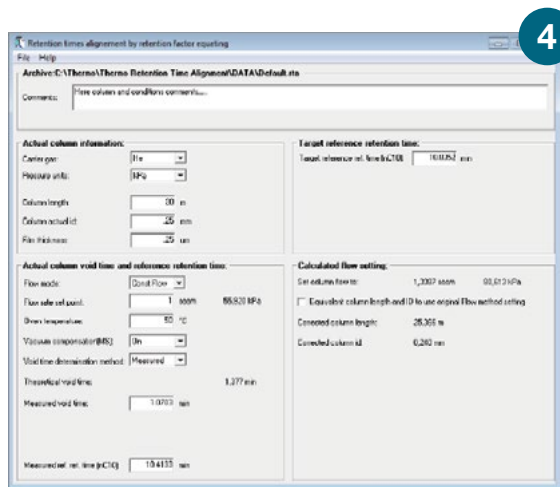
4

Retention times alignement by retention factor equating

File Help

Archive:C:\Thermo\Thermo Retention Time Alignment\DATA\Default.rta

Comments: Here column and conditions comments...

Actual column information:

Carrier gas: He

Pressure units: kPa

Column length: 30 m

Column actual id: .25 mm

Film thickness: .25 um

Target reference retention time:

Target reference ref. time (nC10): 10.0052 min

Actual column void time and reference retention time:

Flow mode: Const Flow

Flow rate set point: 1 sccm 55.520 kPa

Oven temperature: 50 °C

Vacuum compensation(MS): On

Void time determination method: Measured

Theoretical void time: 1.377 min

Measured void time: 1.0703 min

Measured ref. ret. time (nC10): 10.4133 min

Calculated flow setting:

Set column flow to: 1.3007 sccm 88.513 kPa

Equivalent column length and ID to use original Flow method setting

Corrected column length: 25.366 m

Corrected column id: 0.240 mm